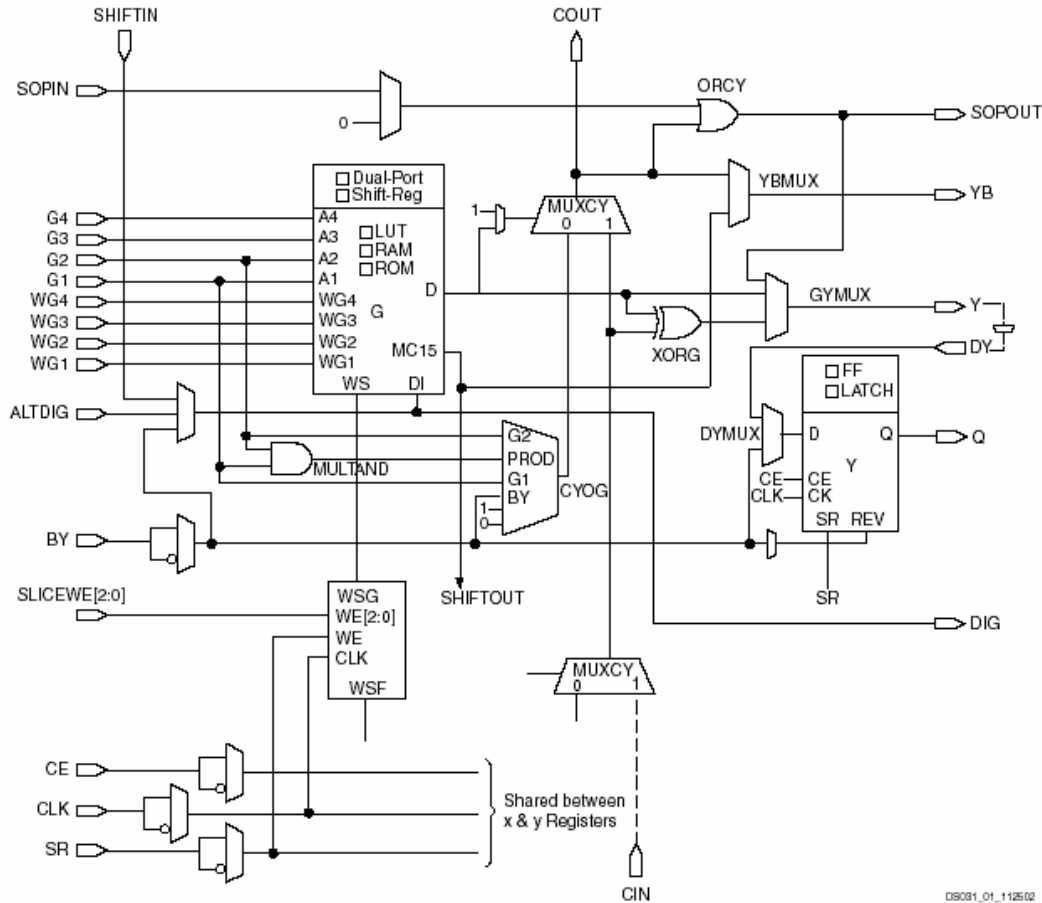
SHIFTIN
COUT
SOPIN
0
ORCY
SOPOUT
Dual-Port
Shift-Reg
YBMUX
YB
G4
G3
G2
G1
WG4
WG3
WG2
WG1
A4
A3
A2
A1
WG4
WG3
WG2
WG1
LUT
RAM
ROM
G
D
MC15
WS
DI
1
MUXCY
0
1
GYMUX
Y
XORG
DY
FF
LATCH
ALTDIG
G2
PROD
G1
BY
1
0
MULTAND
CYOG
DYMUX
D
Q
Q
CE
CLK
CE
CK
Y
SR
REV
BY
SHIFTOUT
SR
SLICEWE[2:0]
WSG
WE[2:0]
WE
CLK
WSF
DIG
MUXCY
0
1
CE
CLK
SR
Shared between x & y Registers
CIN
DS031_01_112502